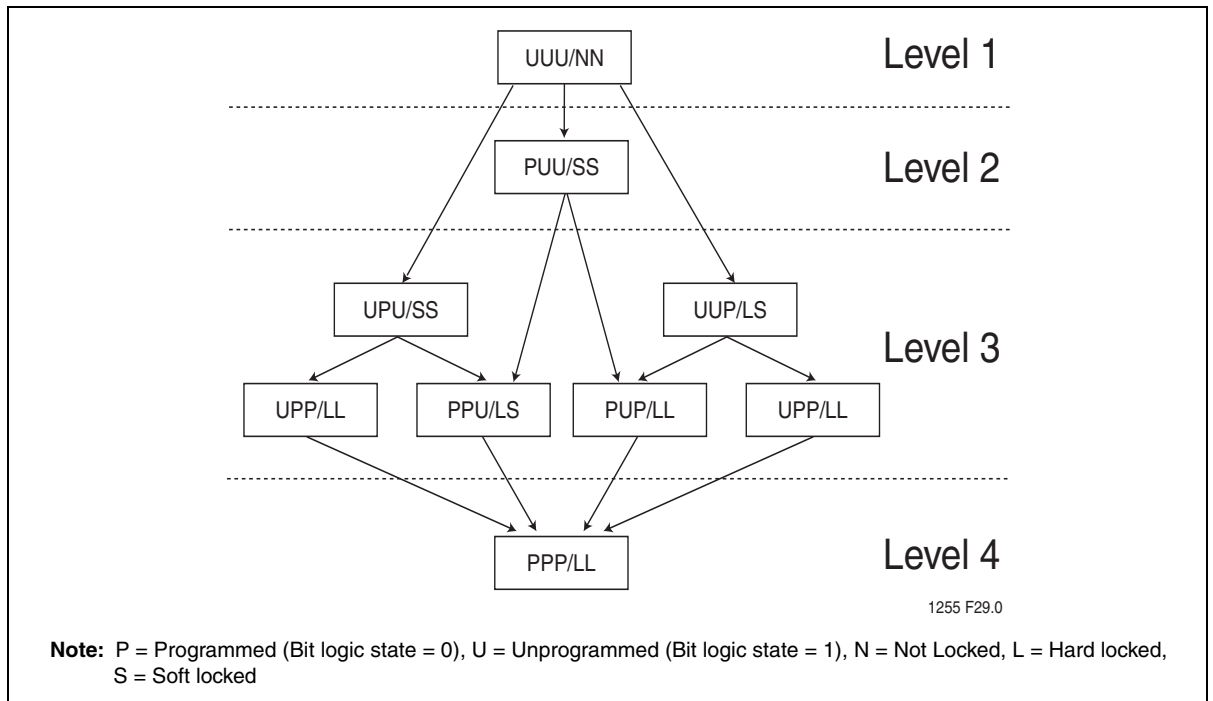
UUU/NN

Level 1

PUU/SS

Level 2

UPU/SS

UUP/LS

Level 3

UPP/LL

PPU/LS

PUP/LL

UPP/LL

PPP/LL

Level 4

1255 F29.0

**Note:** P = Programmed (Bit logic state = 0), U = Unprogrammed (Bit logic state = 1), N = Not Locked, L = Hard locked, S = Soft locked